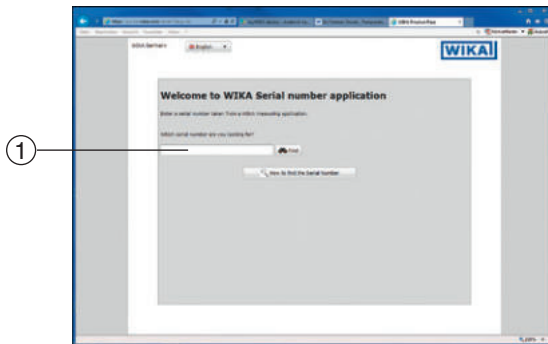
WIKA Serial
English
WIKA
Welcome to WIKA Serial number application
Enter a serial number taken from a WIKA measuring application.
Which serial number are you looking for?
Find
How to find the Serial Number
1